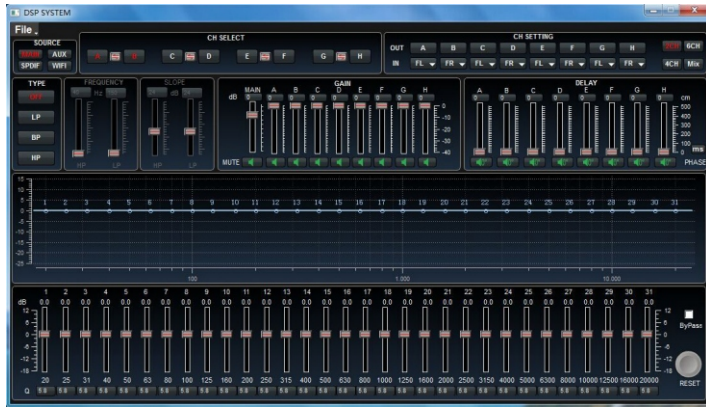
DSP SYSTEM

File

SOURCE
AUX
SPDIF WIFI

CH SELECT
C D
E F
G H

CH SETTING
OUT A B C D E F G H
IN FL FR FL FR FL FR FL FR
6CH
4CH Mix

TYPE
LP
BP
HP

FREQUENCY
Hz
HP LP

SLOPE
dB
HP LP

GAIN
dB MAIN A B C D E F G H
0
-10
-20
-30
-40
MUTE

DELAY
A B C D E F G H
cm
500
400
300
200
100
0
ms
PHASE

15
10
5
0
-5
-10
-15
-20
-25

1 2 3 4 5 6 7 8 9 10 11 12 13 14 15 16 17 18 19 20 21 22 23 24 25 26 27 28 29 30 31

100
1 000
10 000

dB
1 2 3 4 5 6 7 8 9 10 11 12 13 14 15 16 17 18 19 20 21 22 23 24 25 26 27 28 29 30 31
0.0 0.0 0.0 0.0 0.0 0.0 0.0 0.0 0.0 0.0 0.0 0.0 0.0 0.0 0.0 0.0 0.0 0.0 0.0 0.0 0.0 0.0 0.0 0.0 0.0 0.0 0.0 0.0 0.0 0.0 0.0
12
6
0
-6
-12
-18

ByPass

20 25 31 40 50 63 80 100 125 160 200 250 315 400 500 630 800 1000 1250 1600 2000 2500 3150 4000 5000 6300 8000 10000 12500 16000 20000

Q

RESET